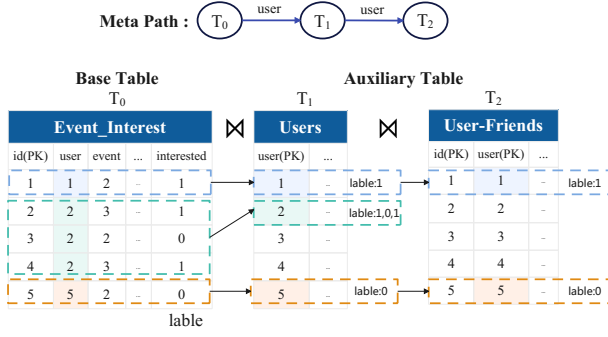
Meta Path : $T_0$ user $T_1$ user $T_2$

Base Table
$T_0$

| Event_Interest | | | | |
|---|---|---|---|---|
| id(PK) | user | event | ... | interested |
| 1 | 1 | 2 | ... | 1 |
| 2 | 2 | 3 | ... | 1 |
| 3 | 2 | 2 | ... | 0 |
| 4 | 2 | 3 | ... | 1 |
| 5 | 5 | 2 | ... | 0 |

lable

$\bowtie$

Auxiliary Table
$T_1$

| Users | |
|---|---|
| user(PK) | ... |
| 1 | ... |
| 2 | ... |
| 3 | ... |
| 4 | ... |
| 5 | ... |

lable:1
lable:1,0,1
lable:0

$\bowtie$

$T_2$

| User-Friends | | |
|---|---|---|
| id(PK) | user(PK) | ... |
| 1 | 1 | ... |
| 2 | 2 | ... |
| 3 | 3 | ... |
| 4 | 4 | ... |
| 5 | 5 | ... |

lable:1
lable:0